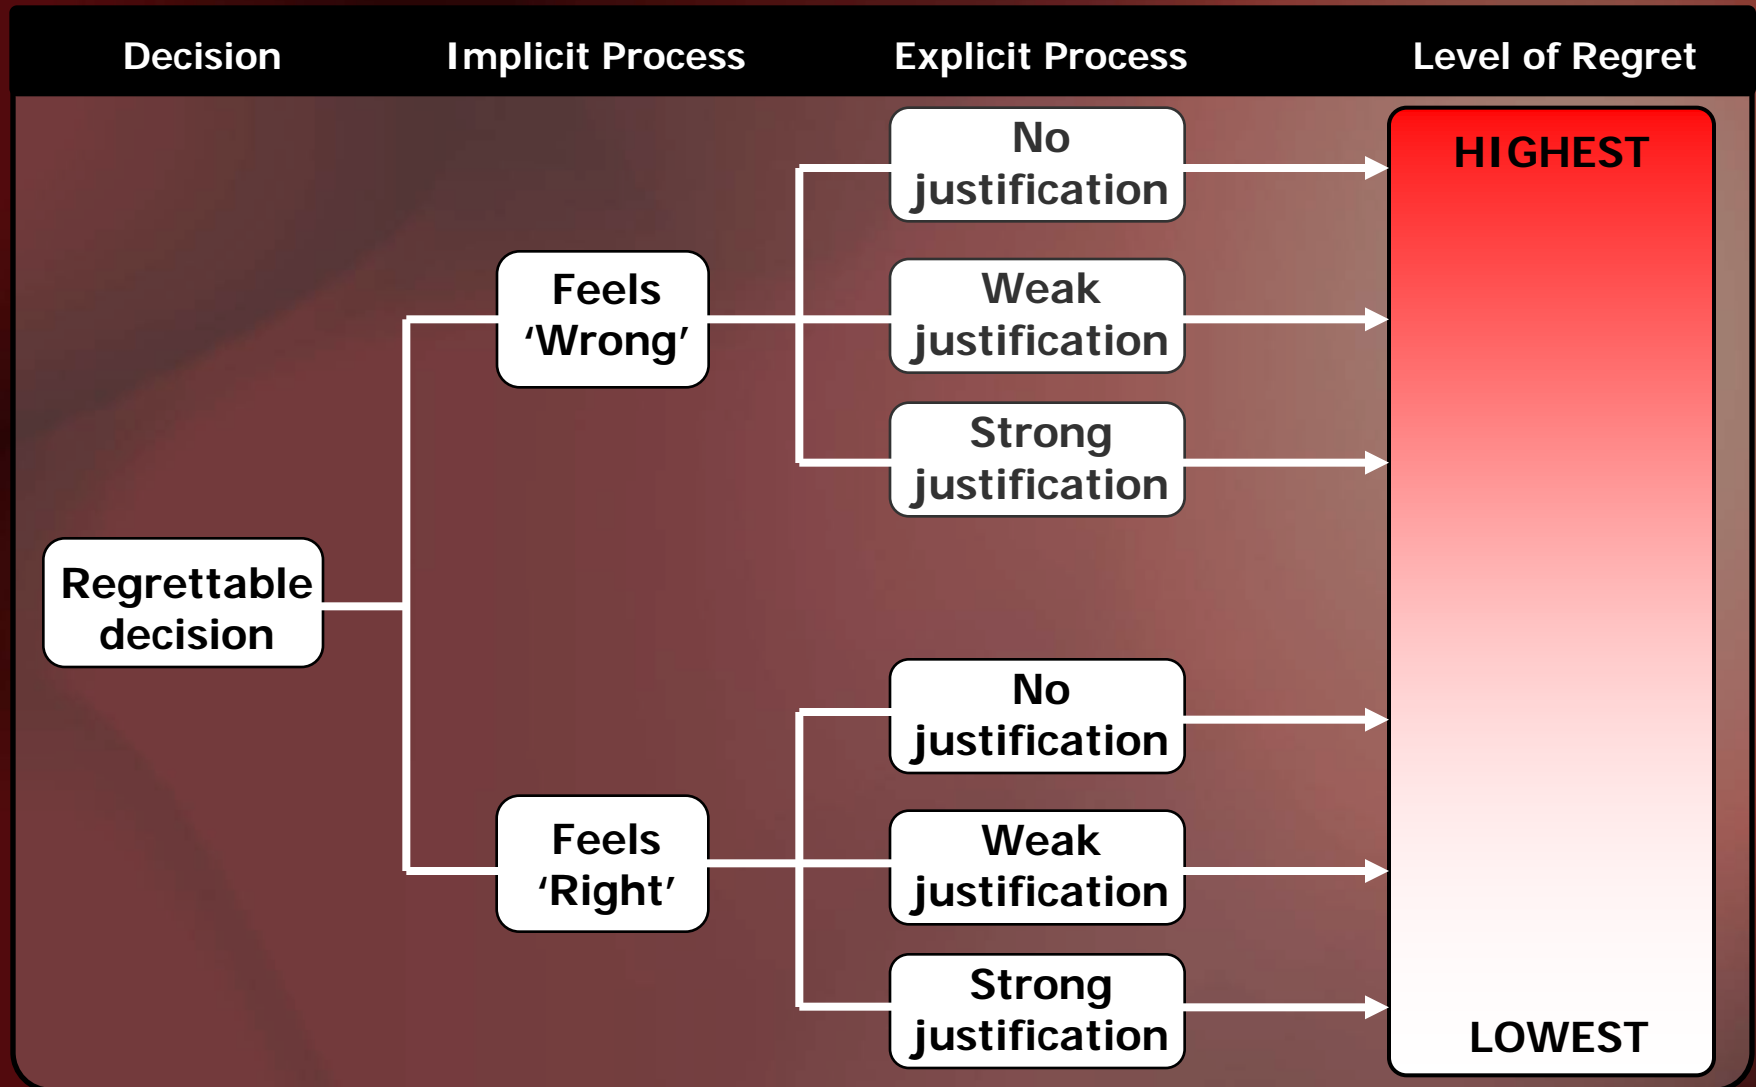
Decision

Implicit Process

Explicit Process

Level of Regret

Regrettable decision

Feels 'Wrong'

Feels 'Right'

No justification

Weak justification

Strong justification

No justification

Weak justification

Strong justification

HIGHEST

LOWEST